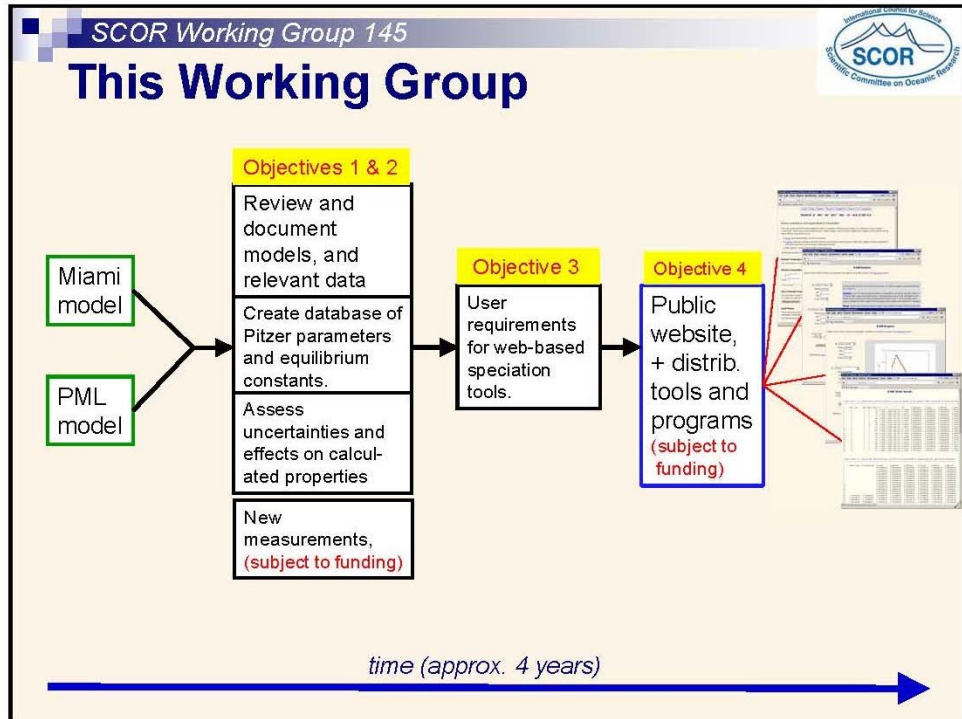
SCOR Working Group 145

This Working Group

International Council for Science
SCOR
Scientific Committee on Oceanic Research

Miami model

PML model

Objectives 1 & 2

Review and document models, and relevant data

Create database of Pitzer parameters and equilibrium constants.

Assess uncertainties and effects on calculated properties

New measurements, (subject to funding)

Objective 3

User requirements for web-based speciation tools.

Objective 4

Public website, + distrib. tools and programs (subject to funding)

time (approx. 4 years)